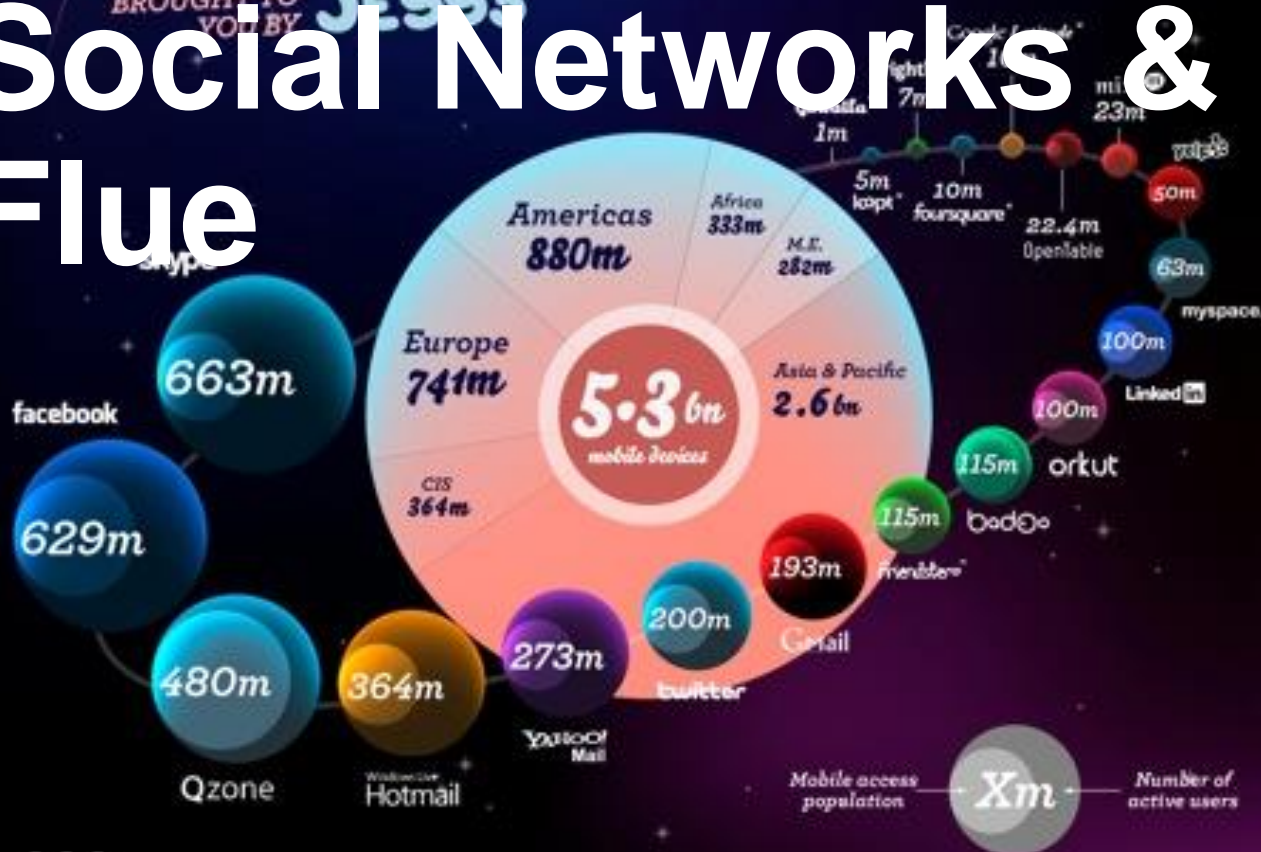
BROUGHT TO YOU BY

Social Networks & Flue

Skype
663m
facebook
629m
480m
Qzone
364m
Windows Live Hotmail
273m
YAHOO! Mail
200m
twitter
193m
Gmail
115m
friendster
115m
badoo
100m
orkut
100m
LinkedIn
63m
myspace
50m
yelp
23m
10m
foursquare
22.4m
OpenTable
5m
kopt
1m
Qype
7m
Google Latitude
10m

Americas
880m
Africa
333m
M.E.
282m
Europe
741m
Asia & Pacific
2.6bn
CIS
364m
5.3bn
mobile devices

Mobile access population
Xm
Number of active users